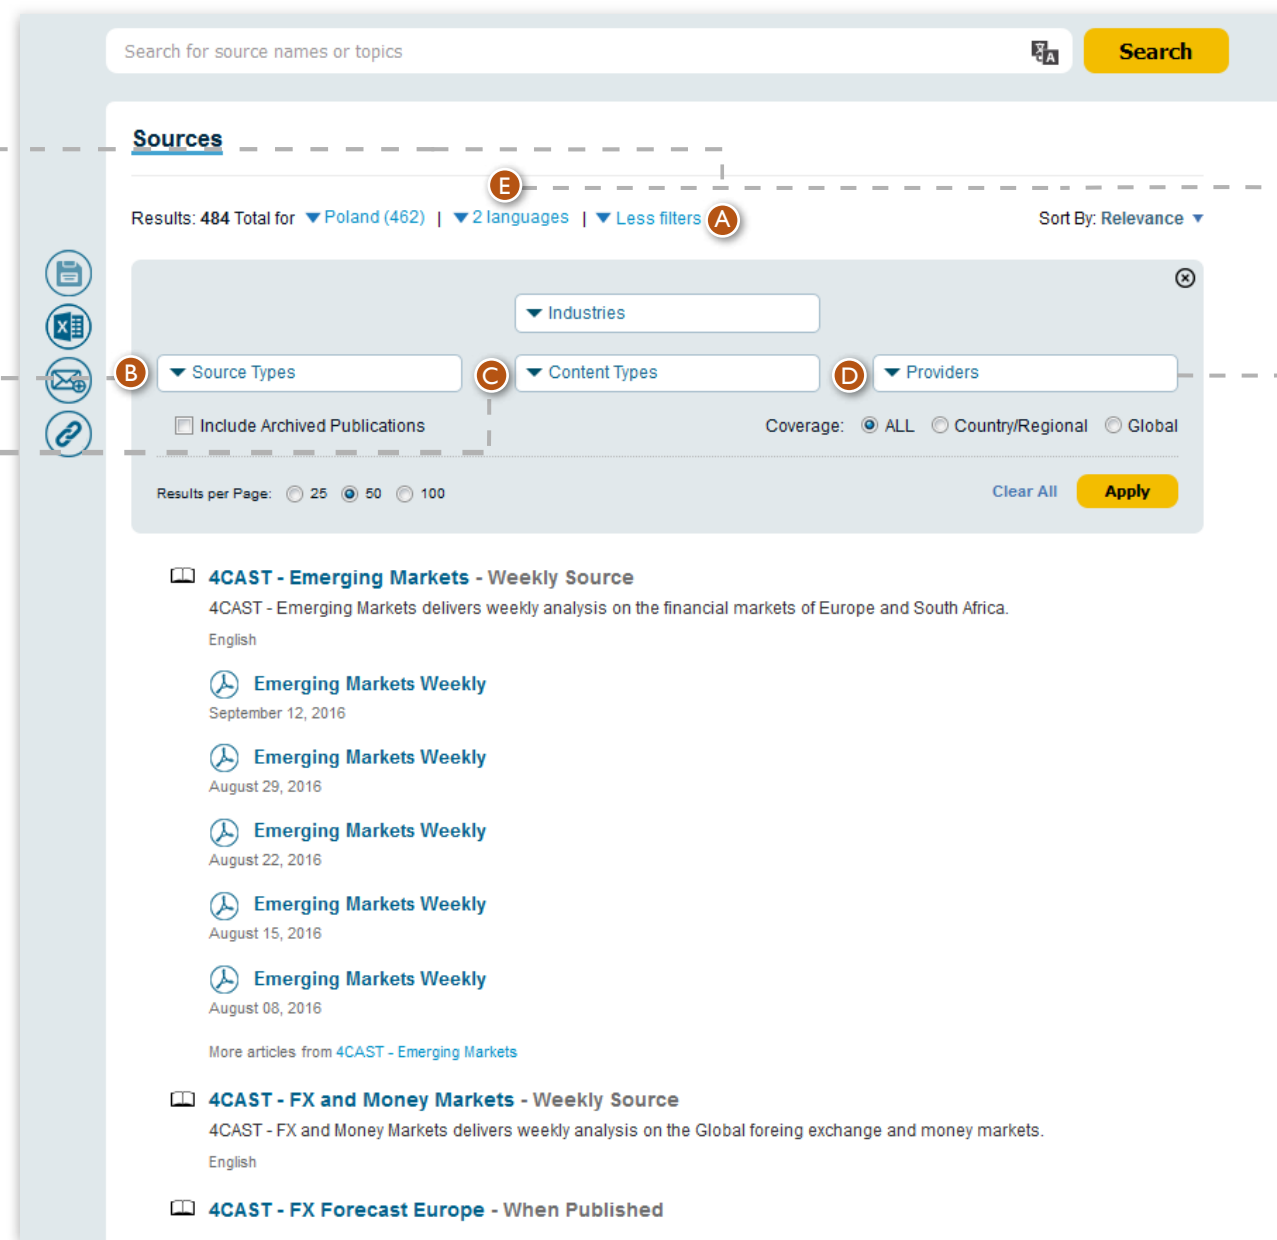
Search for source names or topics

Search

Sources

E

Results: 484 Total for Poland (462) | 2 languages | Less filters A

Sort By: Relevance

Industries

B Source Types

C Content Types

D Providers

Include Archived Publications

Coverage: ALL Country/Regional Global

Results per Page: 25 50 100

Clear All Apply

4CAST - Emerging Markets - Weekly Source

4CAST - Emerging Markets delivers weekly analysis on the financial markets of Europe and South Africa.

English

Emerging Markets Weekly

September 12, 2016

Emerging Markets Weekly

August 29, 2016

Emerging Markets Weekly

August 22, 2016

Emerging Markets Weekly

August 15, 2016

Emerging Markets Weekly

August 08, 2016

More articles from 4CAST - Emerging Markets

4CAST - FX and Money Markets - Weekly Source

4CAST - FX and Money Markets delivers weekly analysis on the Global foreing exchange and money markets.

English

4CAST - FX Forecast Europe - When Published